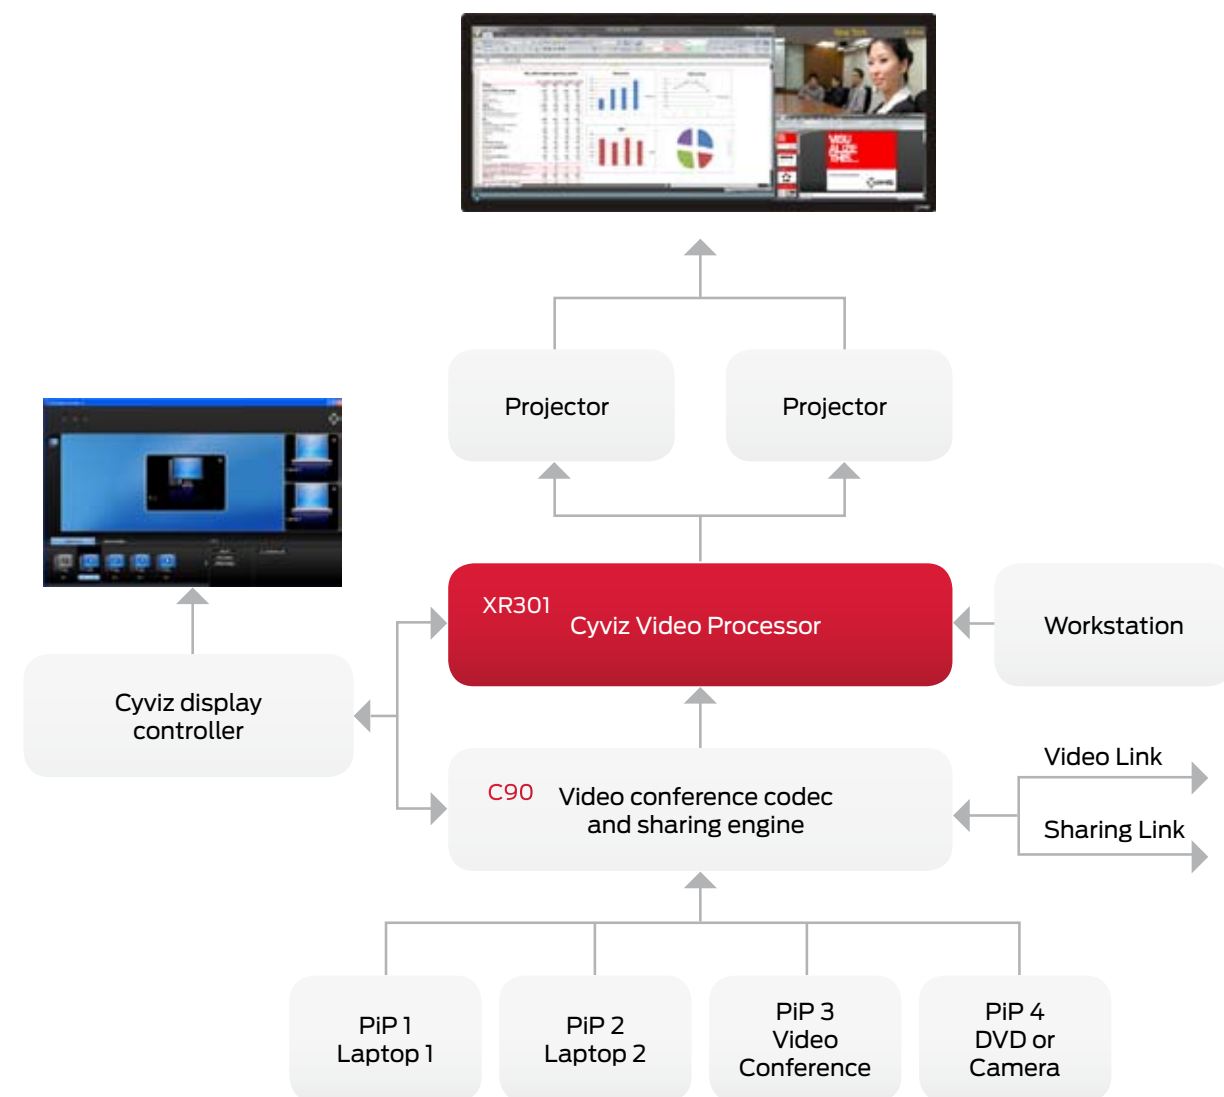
Projector

Projector

XR301
Cyviz Video Processor

Workstation

Cyviz display controller

C90
Video conference codec and sharing engine

Video Link

Sharing Link

PiP 1
Laptop 1

PiP 2
Laptop 2

PiP 3
Video Conference

PiP 4
DVD or Camera